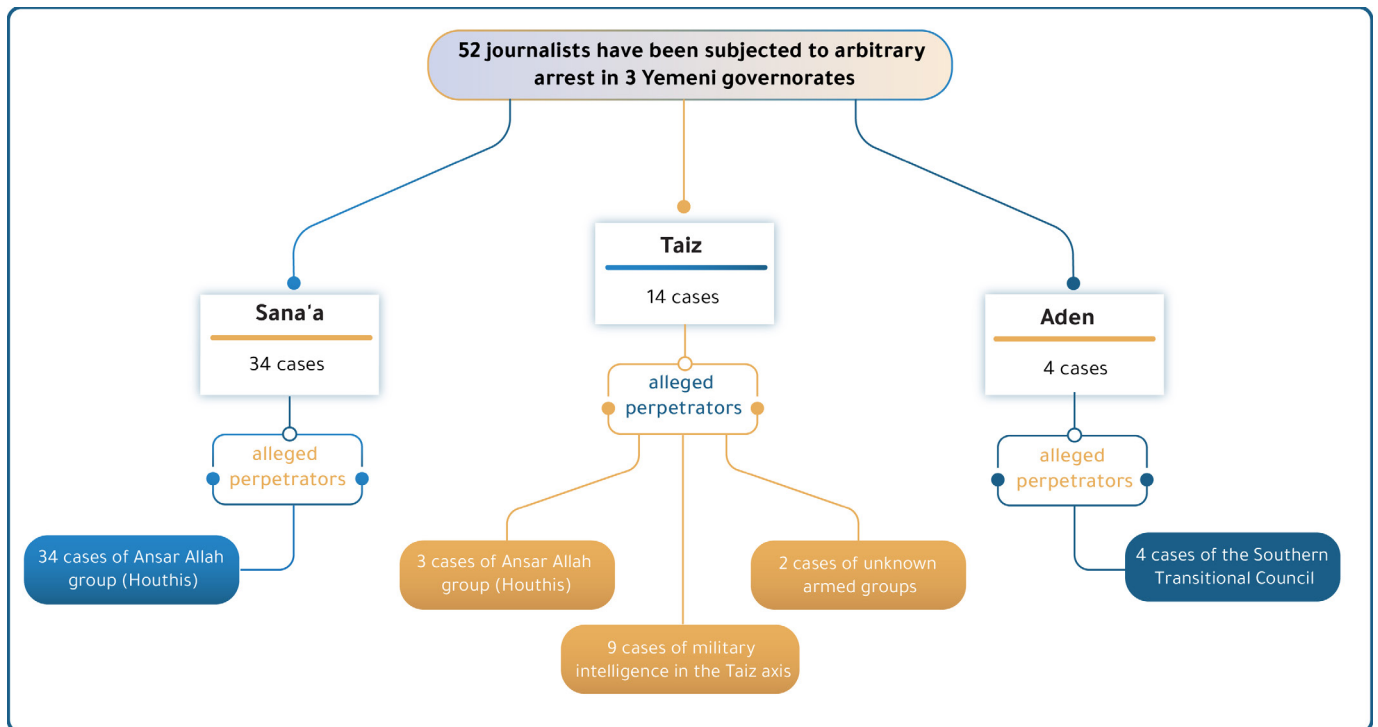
52 journalists have been subjected to arbitrary arrest in 3 Yemeni governorates

Sana'a

34 cases

alleged perpetrators

34 cases of Ansar Allah group (Houthis)

Taiz

14 cases

alleged perpetrators

3 cases of Ansar Allah group (Houthis)

9 cases of military intelligence in the Taiz axis

2 cases of unknown armed groups

Aden

4 cases

alleged perpetrators

4 cases of the Southern Transitional Council